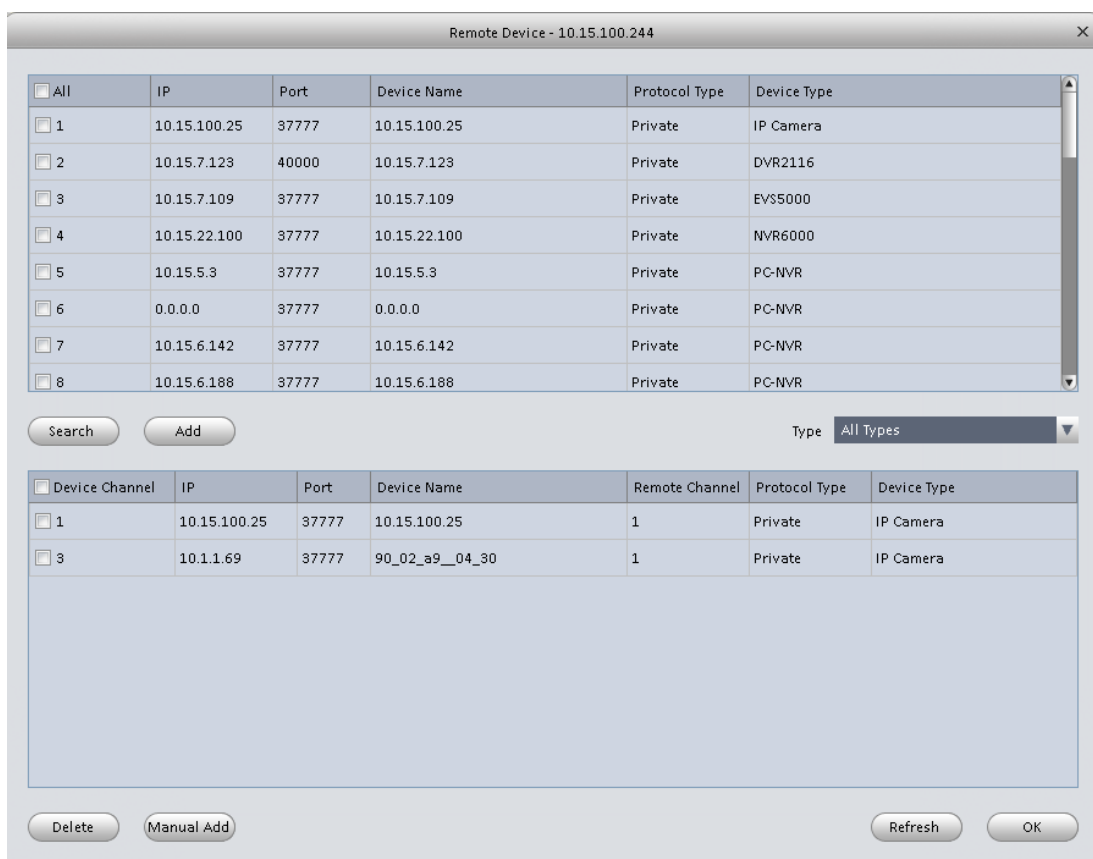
Remote Device - 10.15.100.244

×

| All | IP | Port | Device Name | Protocol Type | Device Type |
|---|---|---|---|---|---|
| 1 | 10.15.100.25 | 37777 | 10.15.100.25 | Private | IP Camera |
| 2 | 10.15.7.123 | 40000 | 10.15.7.123 | Private | DVR2116 |
| 3 | 10.15.7.109 | 37777 | 10.15.7.109 | Private | EVS5000 |
| 4 | 10.15.22.100 | 37777 | 10.15.22.100 | Private | NVR6000 |
| 5 | 10.15.5.3 | 37777 | 10.15.5.3 | Private | PC-NVR |
| 6 | 0.0.0.0 | 37777 | 0.0.0.0 | Private | PC-NVR |
| 7 | 10.15.6.142 | 37777 | 10.15.6.142 | Private | PC-NVR |
| 8 | 10.15.6.188 | 37777 | 10.15.6.188 | Private | PC-NVR |

Search Add

Type All Types

| Device Channel | IP | Port | Device Name | Remote Channel | Protocol Type | Device Type |
|---|---|---|---|---|---|---|
| 1 | 10.15.100.25 | 37777 | 10.15.100.25 | 1 | Private | IP Camera |
| 3 | 10.1.1.69 | 37777 | 90_02_a9__04_30 | 1 | Private | IP Camera |

Delete Manual Add Refresh OK